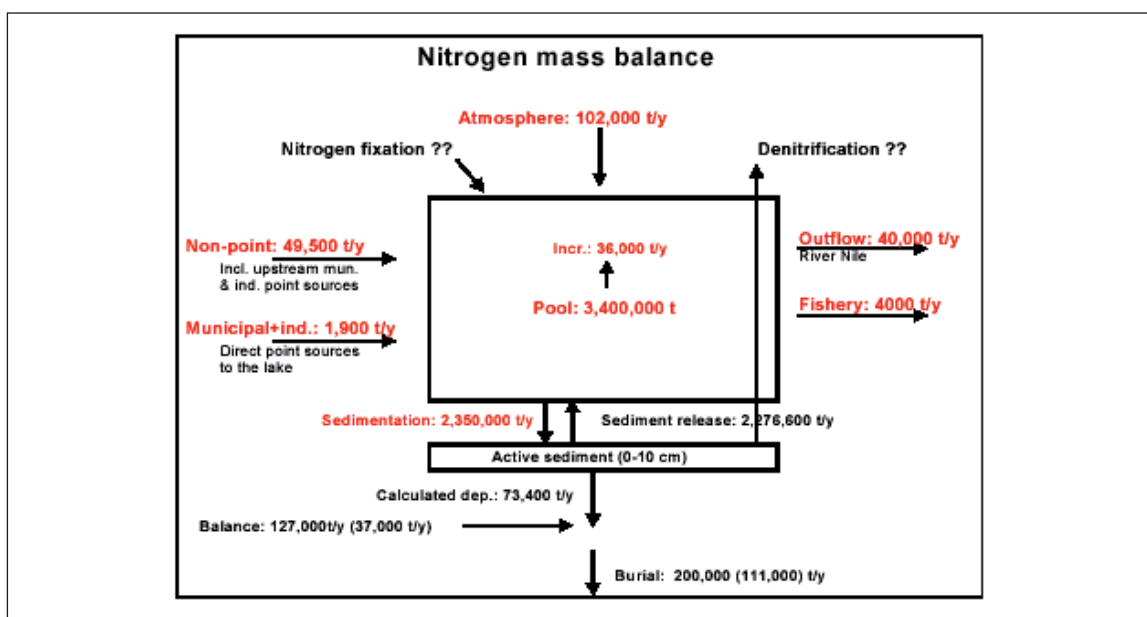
Nitrogen mass balance

Atmosphere: 102,000 t/y

Nitrogen fixation ??

Denitrification ??

Non-point: 49,500 t/y
Incl. upstream mun. & ind. point sources

Incr.: 36,000 t/y

Pool: 3,400,000 t

Outflow: 40,000 t/y
River Nile

Fishery: 4000 t/y

Municipal+ind.: 1,900 t/y
Direct point sources to the lake

Sedimentation: 2,350,000 t/y

Sediment release: 2,276,600 t/y

Active sediment (0-10 cm)

Calculated dep.: 73,400 t/y

Balance: 127,000t/y (37,000 t/y)

Burial: 200,000 (111,000) t/y